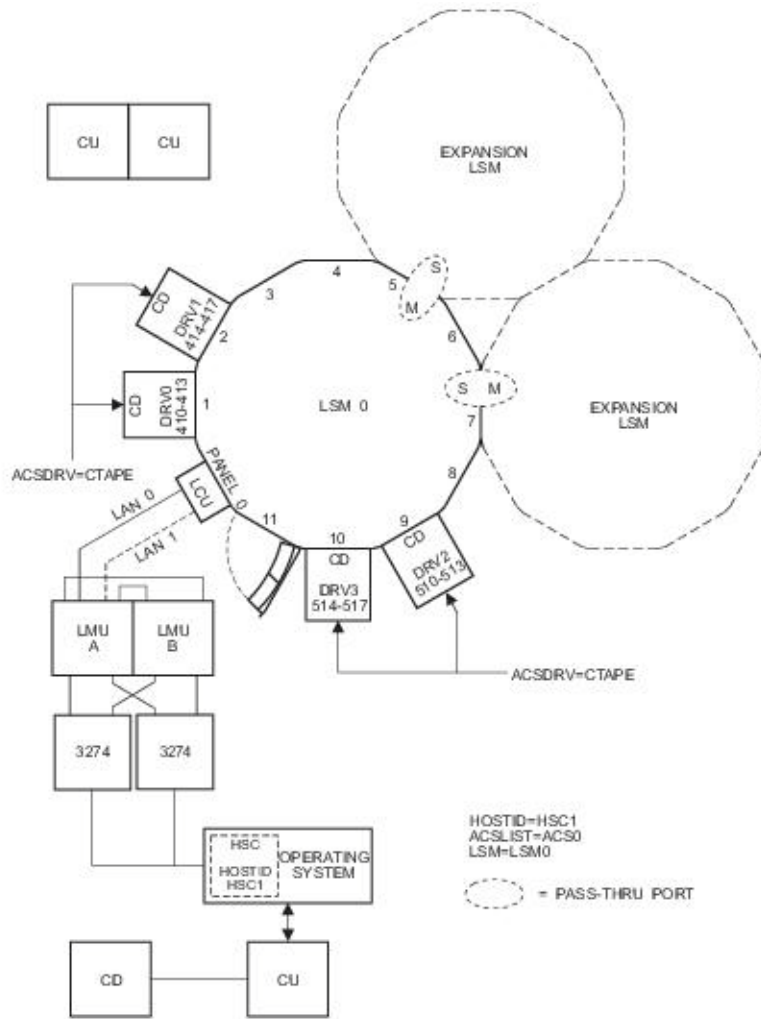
CU

CU

EXPANSION LSM

CD
DRV1
414-417

4

3

5

S

M

2

6

CD
DRV0
410-413

1

LSM 0

S M

EXPANSION LSM

7

ACSDRV=CTAPE

PANEL 0

LCU

8

LAN 0

LAN 1

11

10

9

CD

CD

DRV3
514-517

DRV2
510-513

LMU A

LMU B

ACSDRV=CTAPE

3274

3274

HOSTID=HSC1
ACSLIST=ACS0
LSM=LSM0

HSC

HOSTID
HSC1

OPERATING SYSTEM

= PASS-THRU PORT

CD

CU